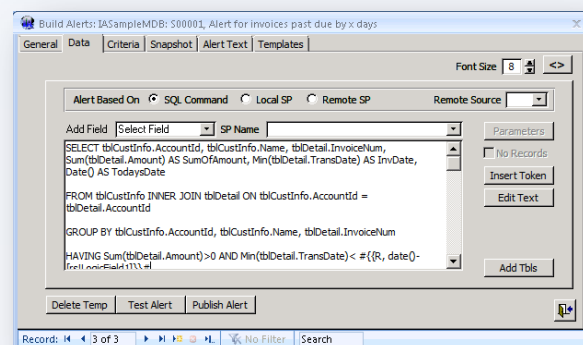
Build Alerts: IASampleMDB: S00001, Alert for invoices past due by x days

General | Data | Criteria | Snapshot | Alert Text | Templates

Font Size 8 <>

Alert Based On SQL Command Local SP Remote SP Remote Source

Add Field Select Field SP Name

Parameters

No Records

Insert Token

Edit Text

SELECT tblCustInfo.AccountId, tblCustInfo.Name, tblDetail.InvoiceNum, Sum(tblDetail.Amount) AS SumOfAmount, Min(tblDetail.TransDate) AS InvDate, Date() AS TodaysDate

FROM tblCustInfo INNER JOIN tblDetail ON tblCustInfo.AccountId = tblDetail.AccountId

GROUP BY tblCustInfo.AccountId, tblCustInfo.Name, tblDetail.InvoiceNum

HAVING Sum(tblDetail.Amount)>0 AND Min(tblDetail.TransDate)< #{{R, date()-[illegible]

Add Tbls

Delete Temp | Test Alert | Publish Alert

Record: 3 of 3 | No Filter | Search